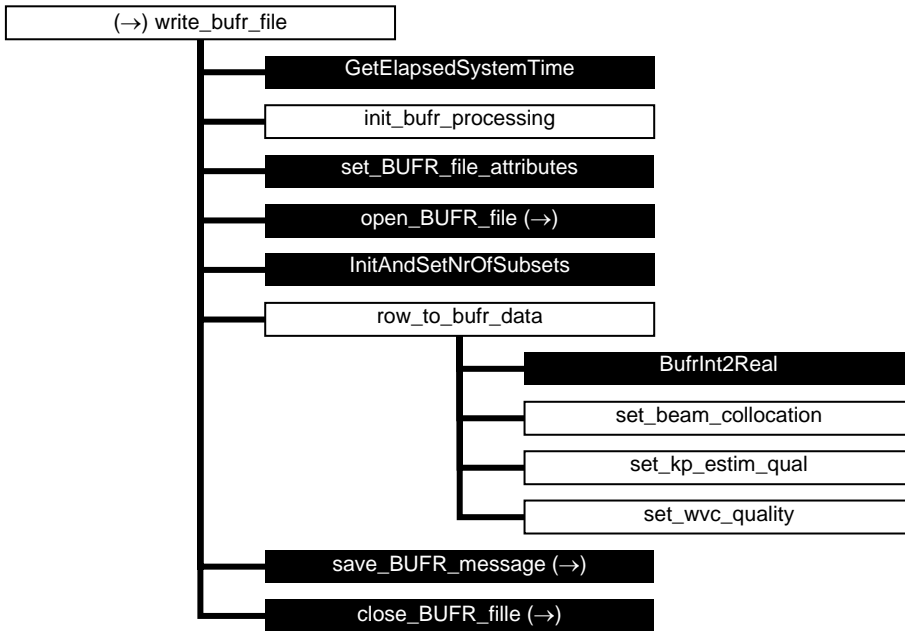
(→) write_bufr_file

GetElapsedSystemTime

init_bufr_processing

set_BUFR_file_attributes

open_BUFR_file (→)

InitAndSetNrOfSubsets

row_to_bufr_data

BufrInt2Real

set_beam_collocation

set_kp_estim_qual

set_wvc_quality

save_BUFR_message (→)

close_BUFR_fille (→)